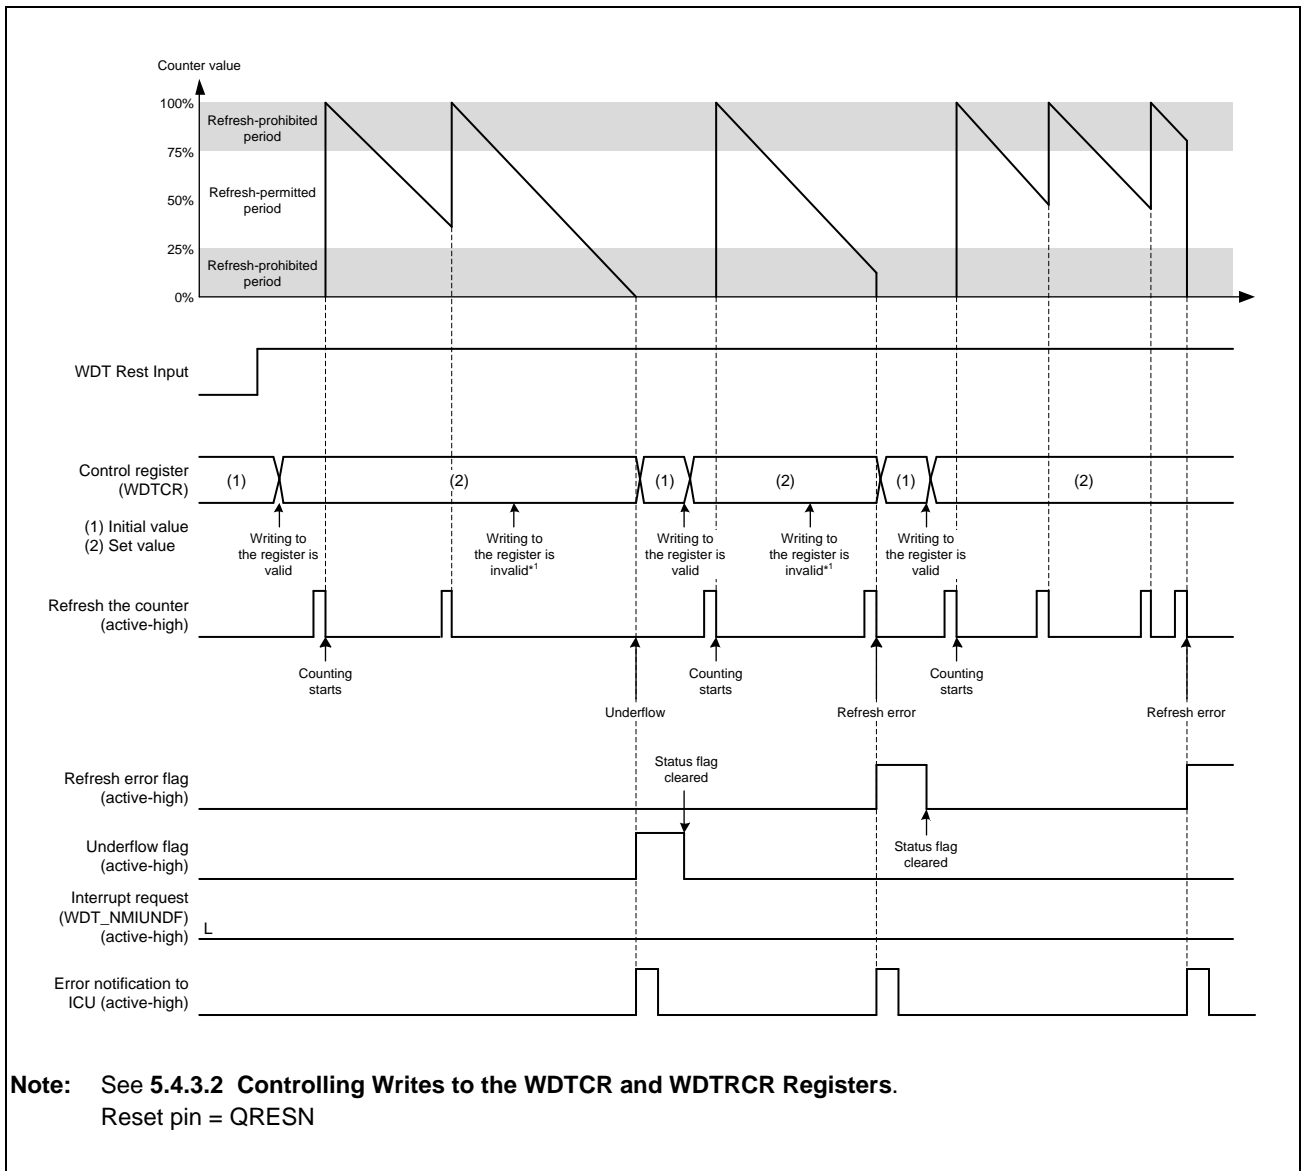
Counter value

100%

75%

50%

25%

0%

Refresh-prohibited period

Refresh-permitted period

Refresh-prohibited period

WDT Rest Input

Control register (WDTCR)

(1)

(2)

(1)

(2)

(1)

(2)

(1) Initial value
(2) Set value

Writing to the register is valid

Writing to the register is invalid*$^1$

Writing to the register is valid

Writing to the register is invalid*$^1$

Writing to the register is valid

Refresh the counter (active-high)

Counting starts

Underflow

Counting starts

Refresh error

Counting starts

Refresh error

Refresh error flag (active-high)

Status flag cleared

Underflow flag (active-high)

Status flag cleared

Interrupt request (WDT_NMIUNDF) (active-high)

L

Error notification to ICU (active-high)

Note: See 5.4.3.2 Controlling Writes to the WDTCR and WDTRCR Registers.
Reset pin = QRESN